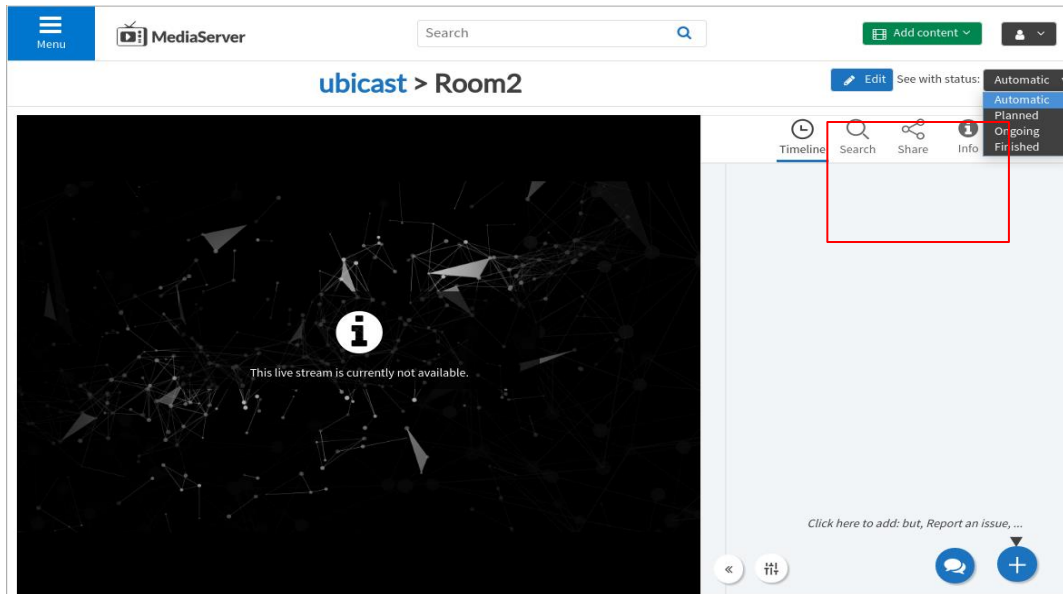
Menu

MediaServer

Search

Add content

ubicast > Room2

Edit

See with status:

Automatic

Automatic
Planned
Ongoing
Finished

Timeline

Search

Share

Info

This live stream is currently not available.

Click here to add: but, Report an issue, ...

«